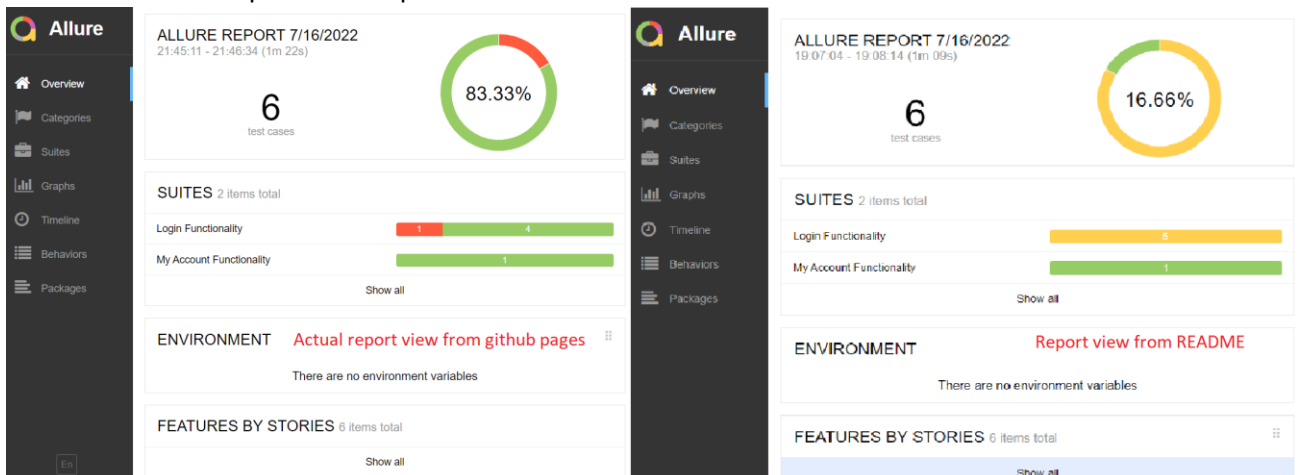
Allure

Overview
Categories
Suites
Graphs
Timeline
Behaviors
Packages

En

ALLURE REPORT 7/16/2022
21:45:11 - 21:46:34 (1m 22s)

6
test cases

83.33%

SUITES 2 items total

Login Functionality 1 4
My Account Functionality 1

Show all

ENVIRONMENT Actual report view from github pages

There are no environment variables

FEATURES BY STORIES 6 items total

Show all

Allure

Overview
Categories
Suites
Graphs
Timeline
Behaviors
Packages

ALLURE REPORT 7/16/2022
19:07:04 - 19:08:14 (1m 09s)

6
test cases

16.66%

SUITES 2 items total

Login Functionality 5
My Account Functionality 1

Show all

ENVIRONMENT Report view from README

There are no environment variables

FEATURES BY STORIES 6 items total

Show all